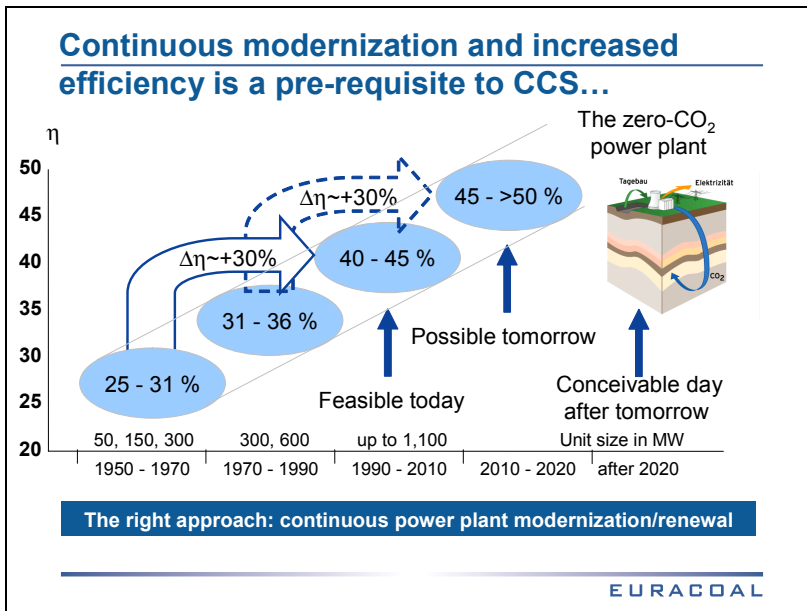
Continuous modernization and increased efficiency is a pre-requisite to CCS…

$\eta$

50
45
40
35
30
25
20

The zero-$CO_2$ power plant

Tagebau
Elektrizität
$CO_2$

$\Delta\eta$~+30%

$\Delta\eta$~+30%

45 - >50 %

40 - 45 %

31 - 36 %

25 - 31 %

Possible tomorrow

Feasible today

Conceivable day after tomorrow

| 50, 150, 300 | 300, 600 | up to 1,100 | | Unit size in MW |
|---|---|---|---|---|
| 1950 - 1970 | 1970 - 1990 | 1990 - 2010 | 2010 - 2020 | after 2020 |

The right approach: continuous power plant modernization/renewal

EURACOAL